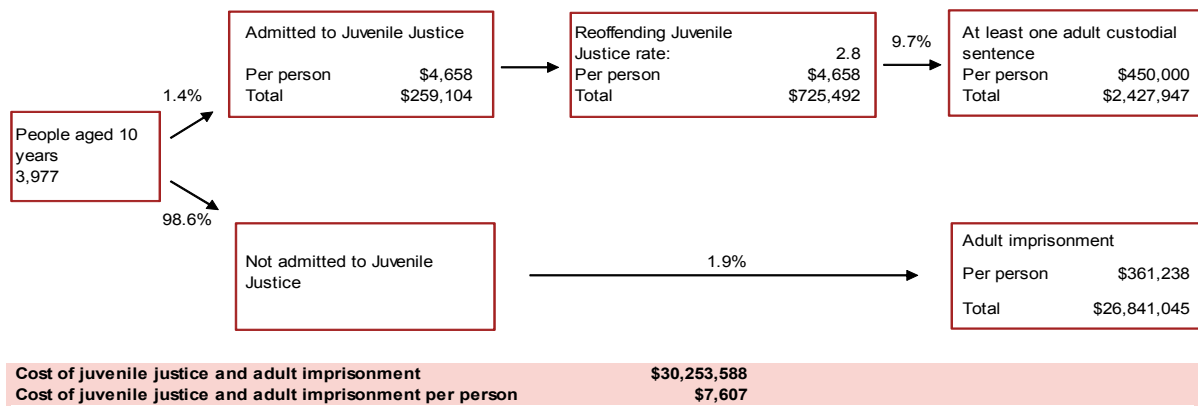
People aged 10 years
3,977

1.4%

Admitted to Juvenile Justice

Per person $4,658
Total $259,104

Reoffending Juvenile
Justice rate: 2.8
Per person $4,658
Total $725,492

9.7%

At least one adult custodial sentence
Per person $450,000
Total $2,427,947

98.6%

Not admitted to Juvenile Justice

1.9%

Adult imprisonment
Per person $361,238
Total $26,841,045

| Cost of juvenile justice and adult imprisonment | $30,253,588 |
|---|---|
| Cost of juvenile justice and adult imprisonment per person | $7,607 |